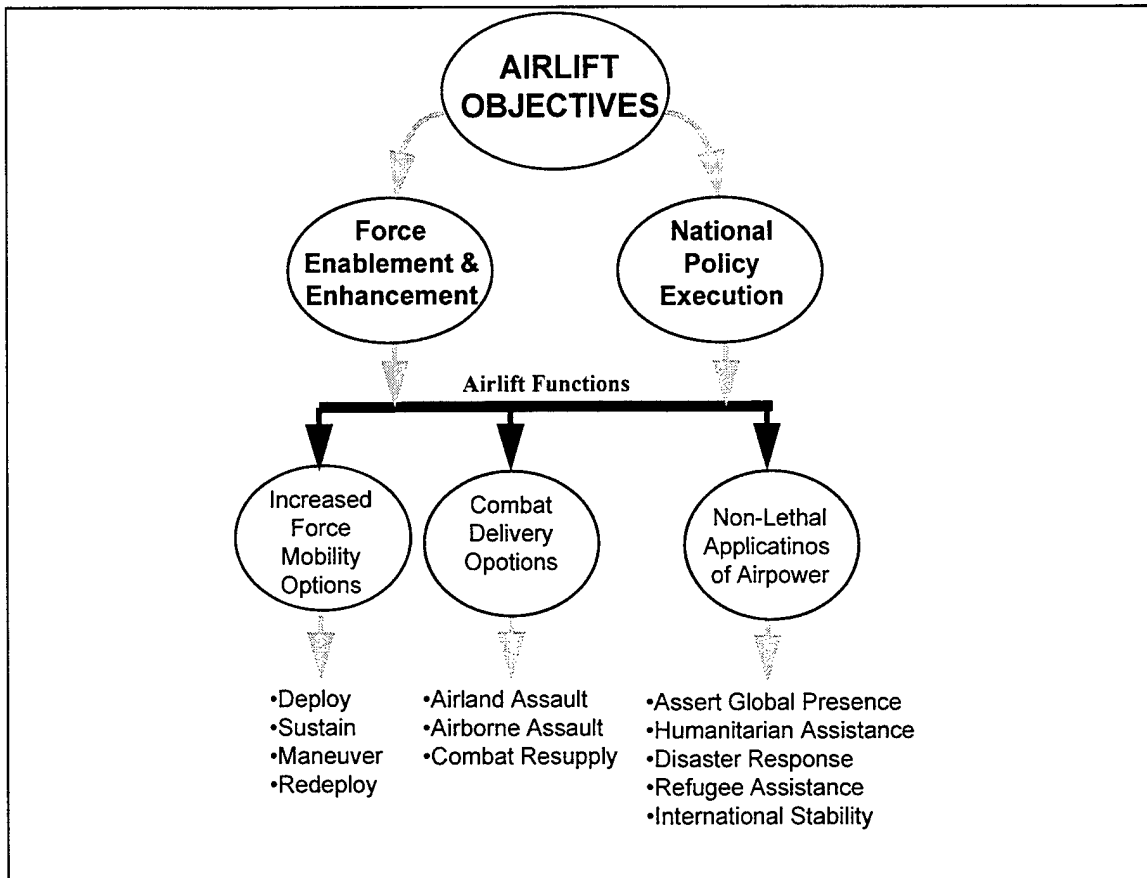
AIRLIFT OBJECTIVES

Force Enablement & Enhancement

National Policy Execution

Airlift Functions

Increased Force Mobility Options

Combat Delivery Opotions

Non-Lethal Applicatinos of Airpower

•Deploy
•Sustain
•Maneuver
•Redeploy

•Airland Assault
•Airborne Assault
•Combat Resupply

•Assert Global Presence
•Humanitarian Assistance
•Disaster Response
•Refugee Assistance
•International Stability